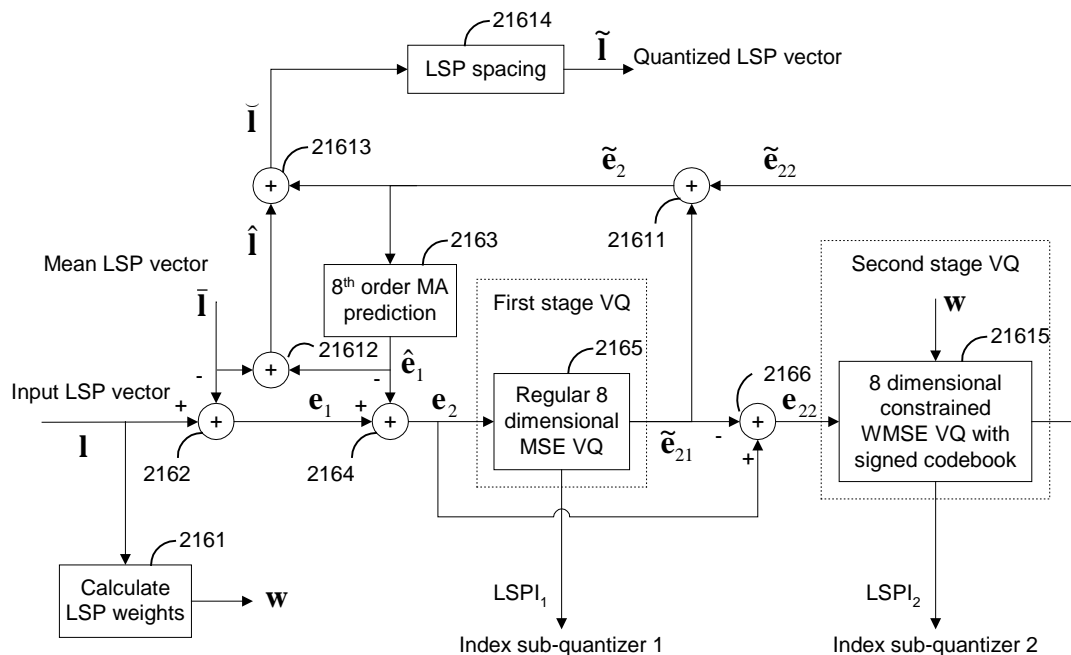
21614
LSP spacing
$\tilde{\mathbf{l}}$ Quantized LSP vector
$\breve{\mathbf{l}}$
21613
+
$\tilde{\mathbf{e}}_2$
+
$\tilde{\mathbf{e}}_{22}$
$\hat{\mathbf{l}}$
21611
2163
Mean LSP vector
$\bar{\mathbf{l}}$
8th order MA prediction
First stage VQ
Second stage VQ
$\mathbf{w}$
+
21612
2165
$\hat{\mathbf{e}}_1$
21615
-
-
2166
Input LSP vector
+
+
$\mathbf{e}_1$
+
+
$\mathbf{e}_2$
Regular 8 dimensional MSE VQ
-
+
$\mathbf{e}_{22}$
8 dimensional constrained WMSE VQ with signed codebook
$\mathbf{l}$
2162
2164
$\tilde{\mathbf{e}}_{21}$
+
2161
Calculate LSP weights
$\mathbf{w}$
LSPI$_1$
LSPI$_2$
Index sub-quantizer 1
Index sub-quantizer 2